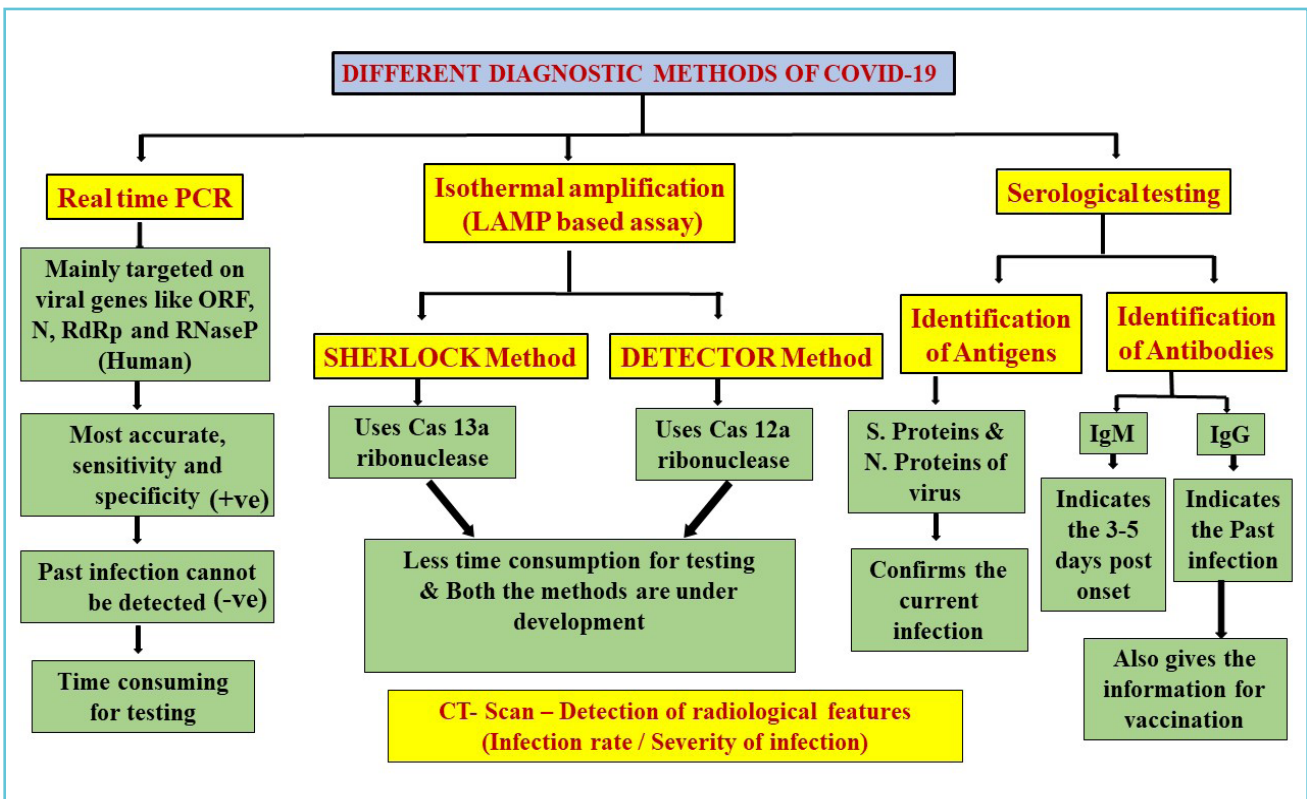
DIFFERENT DIAGNOSTIC METHODS OF COVID-19

Real time PCR

Mainly targeted on viral genes like ORF, N, RdRp and RNaseP (Human)

Most accurate, sensitivity and specificity (+ve)

Past infection cannot be detected (-ve)

Time consuming for testing

Isothermal amplification (LAMP based assay)

SHERLOCK Method

Uses Cas 13a ribonuclease

DETECTOR Method

Uses Cas 12a ribonuclease

Less time consumption for testing & Both the methods are under development

CT- Scan – Detection of radiological features (Infection rate / Severity of infection)

Serological testing

Identification of Antigens

S. Proteins & N. Proteins of virus

Confirms the current infection

Identification of Antibodies

IgM

Indicates the 3-5 days post onset

IgG

Indicates the Past infection

Also gives the information for vaccination